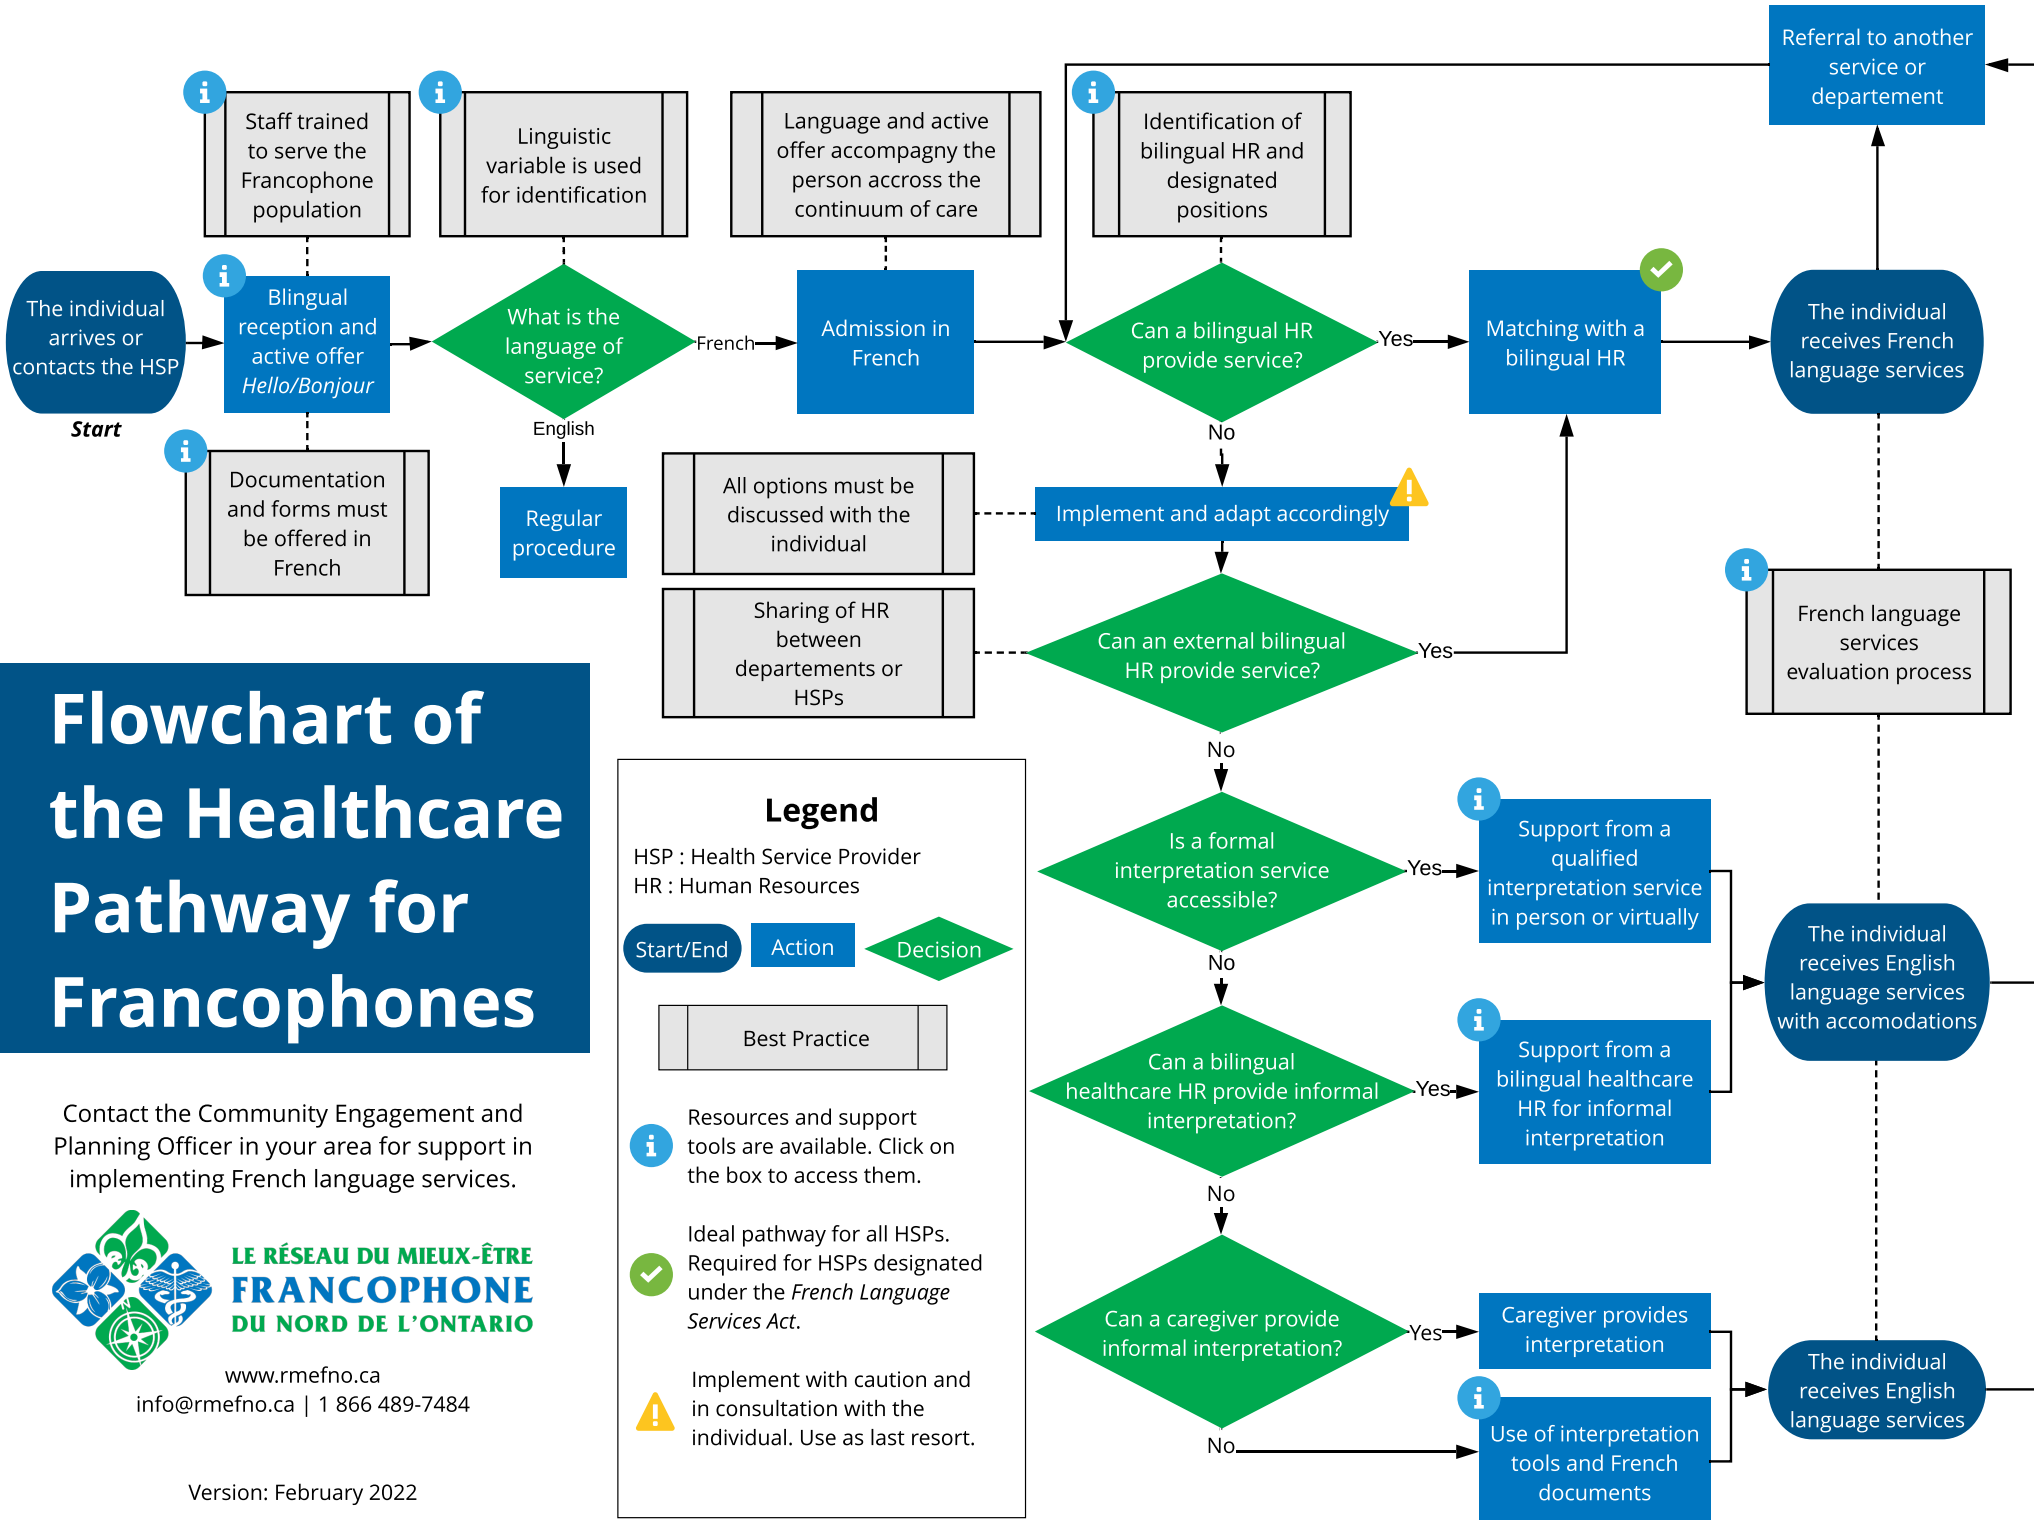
Staff trained to serve the Francophone population

Linguistic variable is used for identification

Language and active offer accompagny the person accross the continuum of care

Identification of bilingual HR and designated positions

Referral to another service or departement

The individual arrives or contacts the HSP

Start

Blingual reception and active offer
Hello/Bonjour

What is the language of service?

French

English

Admission in French

Can a bilingual HR provide service?

Yes

No

Matching with a bilingual HR

The individual receives French language services

Documentation and forms must be offered in French

Regular procedure

All options must be discussed with the individual

Implement and adapt accordingly

Sharing of HR between departements or HSPs

Can an external bilingual HR provide service?

Yes

No

French language services evaluation process

Flowchart of the Healthcare Pathway for Francophones

Legend
HSP : Health Service Provider
HR : Human Resources

Start/End

Action

Decision

Best Practice

Resources and support tools are available. Click on the box to access them.

Ideal pathway for all HSPs. Required for HSPs designated under the French Language Services Act.

Implement with caution and in consultation with the individual. Use as last resort.

Is a formal interpretation service accessible?

Yes

No

Support from a qualified interpretation service in person or virtually

The individual receives English language services with accomodations

Can a bilingual healthcare HR provide informal interpretation?

Yes

No

Support from a bilingual healthcare HR for informal interpretation

Can a caregiver provide informal interpretation?

Yes

No

Caregiver provides interpretation

Use of interpretation tools and French documents

The individual receives English language services

Contact the Community Engagement and Planning Officer in your area for support in implementing French language services.

LE RÉSEAU DU MIEUX-ÊTRE FRANCOPHONE DU NORD DE L'ONTARIO

www.rmefno.ca
info@rmefno.ca | 1 866 489-7484

Version: February 2022